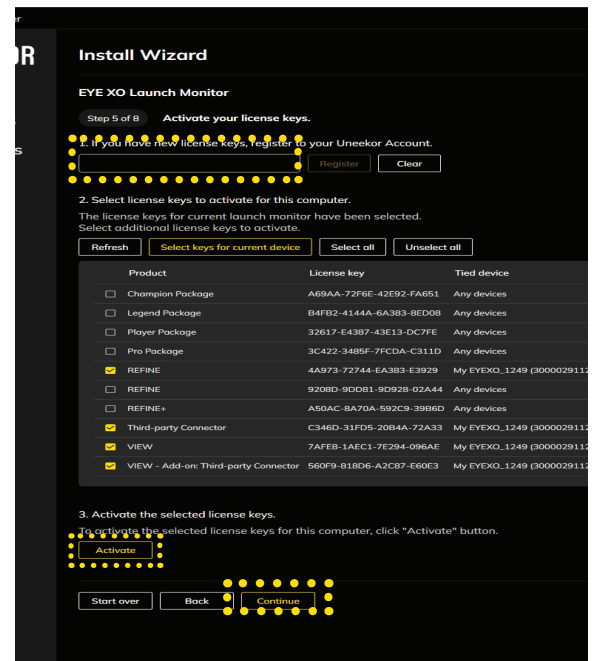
er

OR

s

Install Wizard

EYE XO Launch Monitor

Step 5 of 8 Activate your license keys.

1. If you have new license keys, register to your Uneekor Account.

Register Clear

2. Select license keys to activate for this computer.
The license keys for current launch monitor have been selected.
Select additional license keys to activate.

Refresh Select keys for current device Select all Unselect all

| | Product | License key | Tied device |
|---|---|---|---|
| ☐ | Champion Package | A69AA-72F6E-42E92-FA651 | Any devices |
| ☐ | Legend Package | B4FB2-4144A-6A383-8ED08 | Any devices |
| ☐ | Player Package | 32617-E4387-43E13-DC7FE | Any devices |
| ☐ | Pro Package | 3C422-3485F-7FCDA-C311D | Any devices |
| ☑ | REFINE | 4A973-72744-EA383-E3929 | My EYEXO_1249 (3000029112 |
| ☐ | REFINE | 9208D-9DD81-9D928-02A44 | Any devices |
| ☐ | REFINE+ | A50AC-8A70A-592C9-39B6D | Any devices |
| ☑ | Third-party Connector | C346D-31FD5-20B4A-72A33 | My EYEXO_1249 (3000029112 |
| ☑ | VIEW | 7AFE8-1AEC1-7E294-096AE | My EYEXO_1249 (3000029112 |
| ☑ | VIEW - Add-on: Third-party Connector | 560F9-818D6-A2C87-E60E3 | My EYEXO_1249 (3000029112 |

3. Activate the selected license keys.
To activate the selected license keys for this computer, click "Activate" button.

Activate

Start over Back Continue